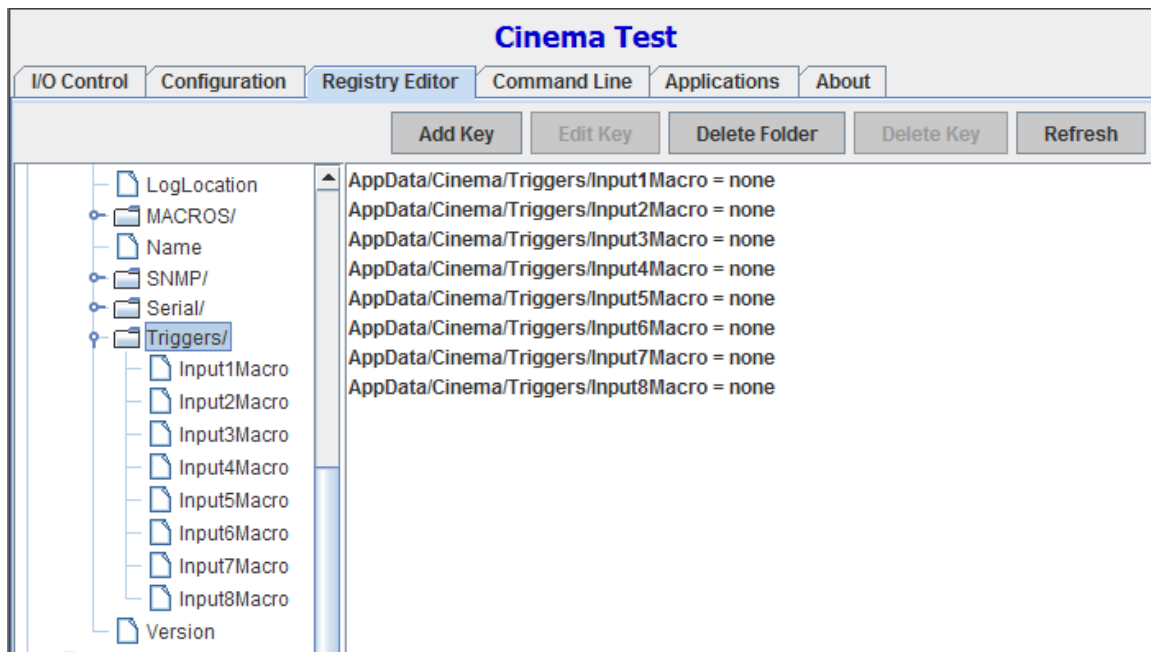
Cinema Test

I/O Control | Configuration | Registry Editor | Command Line | Applications | About

Add Key | Edit Key | Delete Folder | Delete Key | Refresh

LogLocation
MACROS/
Name
SNMP/
Serial/
Triggers/
Input1Macro
Input2Macro
Input3Macro
Input4Macro
Input5Macro
Input6Macro
Input7Macro
Input8Macro
Version

AppData/Cinema/Triggers/Input1Macro = none
AppData/Cinema/Triggers/Input2Macro = none
AppData/Cinema/Triggers/Input3Macro = none
AppData/Cinema/Triggers/Input4Macro = none
AppData/Cinema/Triggers/Input5Macro = none
AppData/Cinema/Triggers/Input6Macro = none
AppData/Cinema/Triggers/Input7Macro = none
AppData/Cinema/Triggers/Input8Macro = none